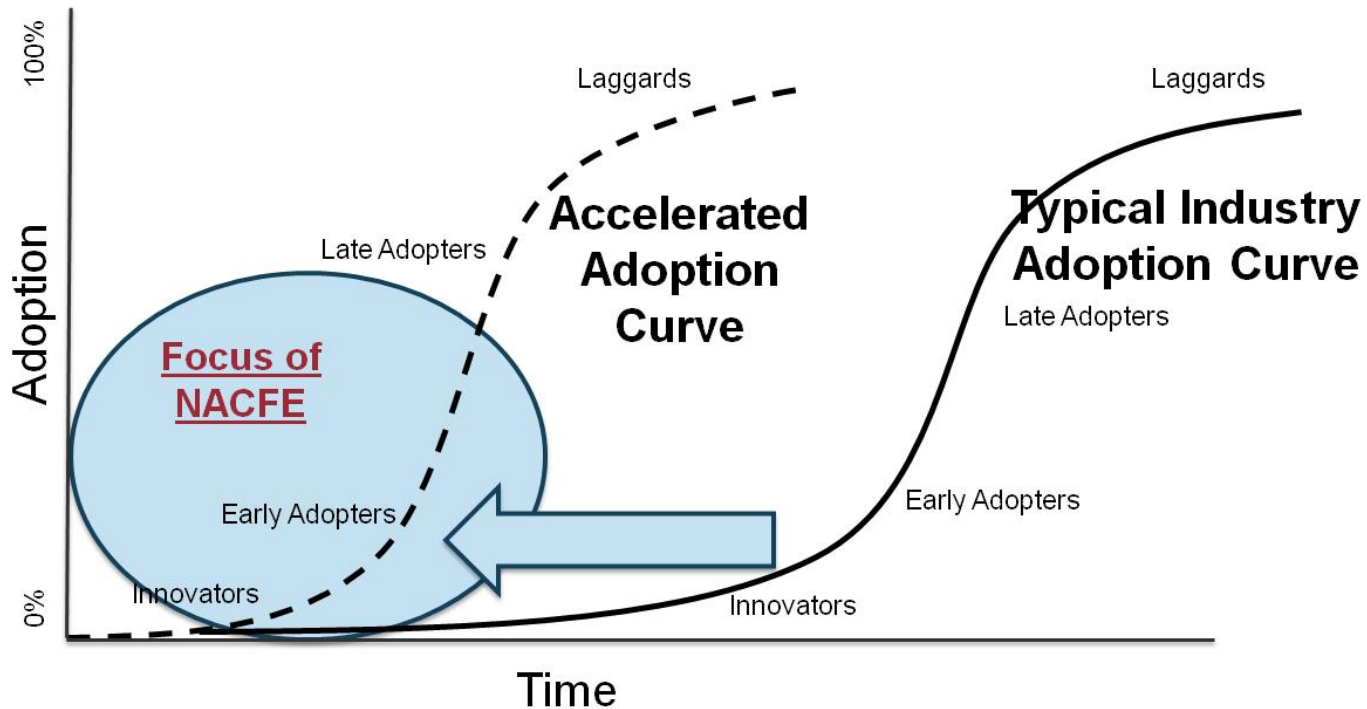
100%

Adoption

0%

Laggards

Accelerated Adoption Curve

Late Adopters

Focus of NACFE

Early Adopters

Innovators

Laggards

Typical Industry Adoption Curve

Late Adopters

Early Adopters

Innovators

Time